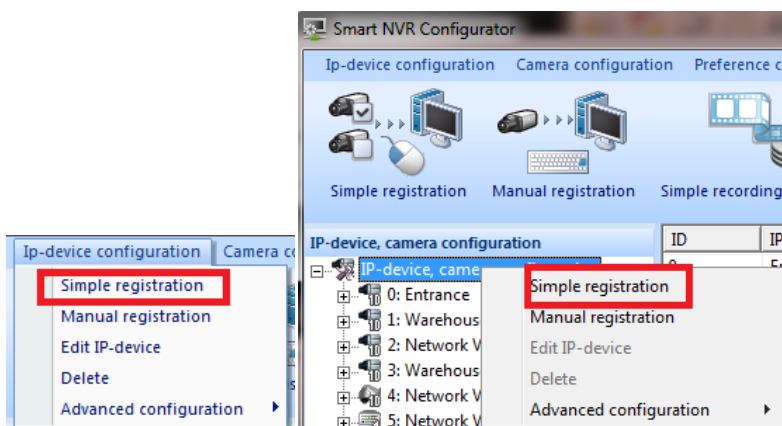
Smart NVR Configurator

Ip-device configuration
Camera configuration
Preference c

Simple registration
Manual registration
Simple recording

Ip-device configuration
Camera co

Simple registration
Manual registration
Edit IP-device
Delete
Advanced configuration

IP-device, camera configuration

| ID | IP |
|---|---|

IP-device, came
0: Entrance
1: Warehous
2: Network V
3: Warehous
4: Network V
5: Network V

Simple registration
Manual registration
Edit IP-device
Delete
Advanced configuration